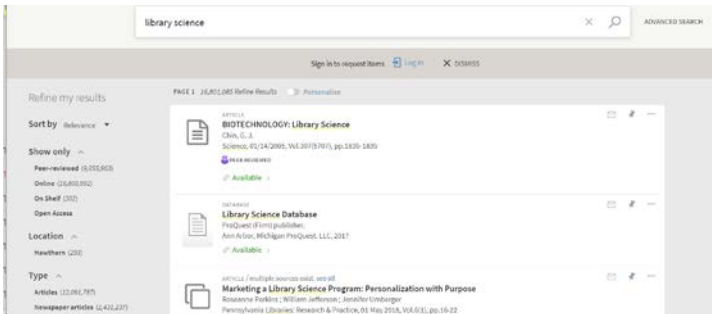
library science

ADVANCED SEARCH

Sign in to request items Log in DISMISS

Refine my results

PAGE 1 16,801,085 Refine Results Personalize

Sort by Relevance

Show only

Peer-reviewed (8,053,803)

Online (16,800,992)

On Shelf (102)

Open Access

Location

Hawthorn (253)

Type

Articles (12,061,787)

Newspaper articles (2,432,237)

ARTICLE
BIOTECHNOLOGY: Library Science
Chin, G. J.
Science, 01/14/2005, Vol.307(5707), pp.1835-1835
PEER REVIEWED
Available

DATABASE
Library Science Database
ProQuest (Firm) publisher.
Ann Arbor, Michigan ProQuest LLC, 2017
Available

ARTICLE / multiple sources exist. see all
Marketing a Library Science Program: Personalization with Purpose
Roseanne Perkins ; William Jefferson ; Jennifer Umberger
Pennsylvania Libraries: Research & Practice, 01 May 2018, Vol.6(1), pp.16-22